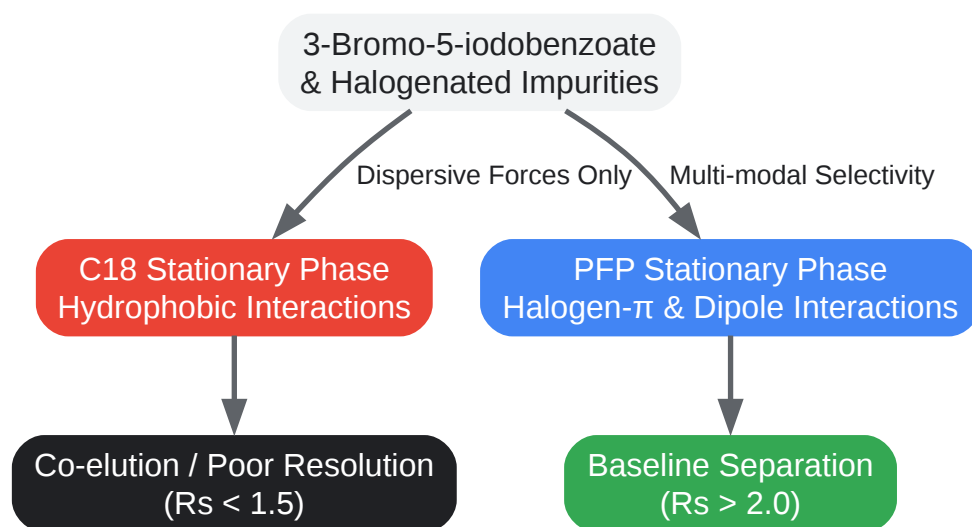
3-Bromo-5-iodobenzoate
& Halogenated Impurities

Dispersive Forces Only

Multi-modal Selectivity

C18 Stationary Phase
Hydrophobic Interactions

PFP Stationary Phase
Halogen-π & Dipole Interactions

Co-elution / Poor Resolution
(Rs < 1.5)

Baseline Separation
(Rs > 2.0)